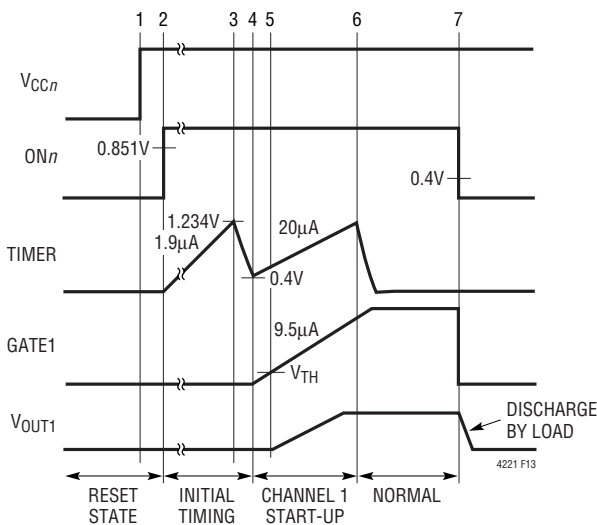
1 2 3 4 5 6 7

$V_{CCn}$

$ON_n$

0.851V

0.4V

1.234V

1.9µA

20µA

TIMER

0.4V

9.5µA

GATE1

$V_{TH}$

$V_{OUT1}$

DISCHARGE BY LOAD

4221 F13

RESET STATE

INITIAL TIMING

CHANNEL 1 START-UP

NORMAL